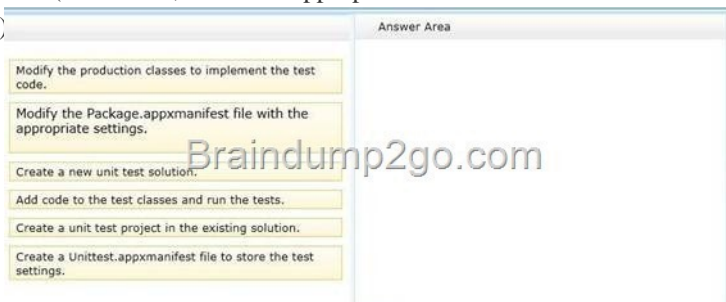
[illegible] appropriate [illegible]

Answer Area

Modify the production classes to implement the test code.

Modify the Package.appxmanifest file with the appropriate settings.

Braindump2go.com

Create a new unit test solution.

Add code to the test classes and run the tests.

Create a unit test project in the existing solution.

Create a Unittest.appxmanifest file to store the test settings.